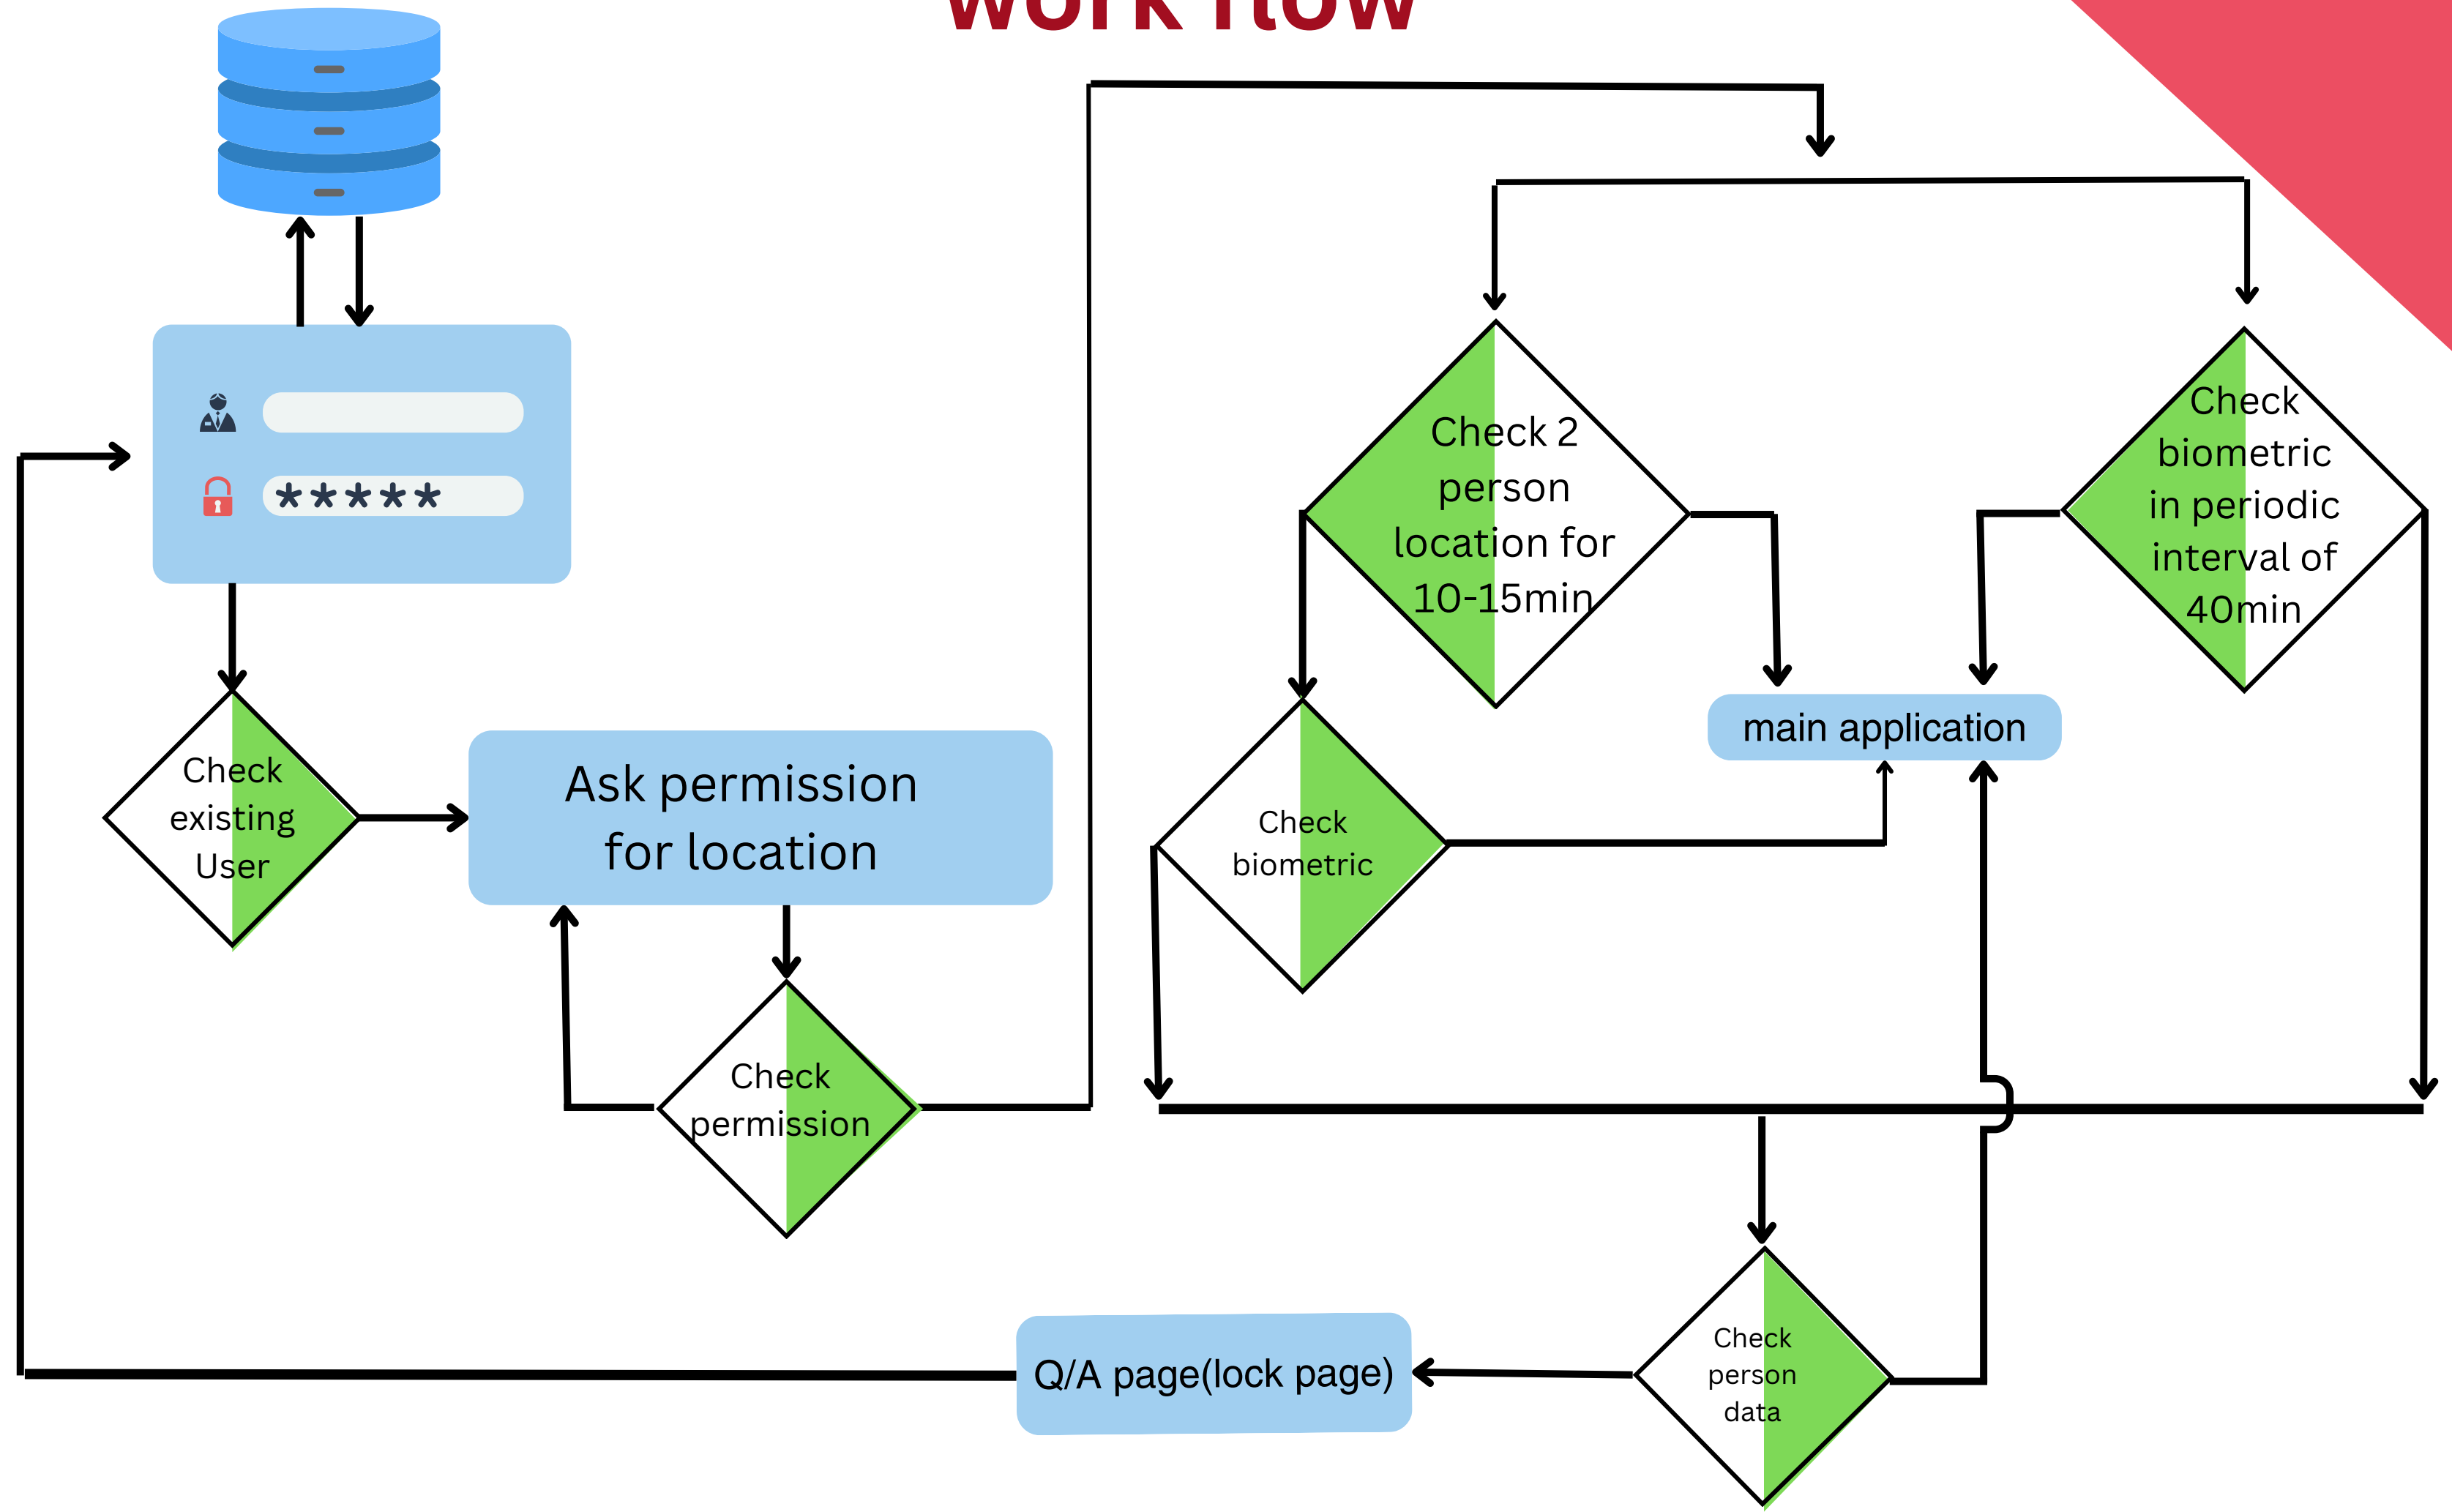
Work flow

*****

Check existing User

Ask permission for location

Check permission

Check 2 person location for 10-15min

Check biometric in periodic interval of 40min

main application

Check biometric

Check person data

Q/A page(lock page)